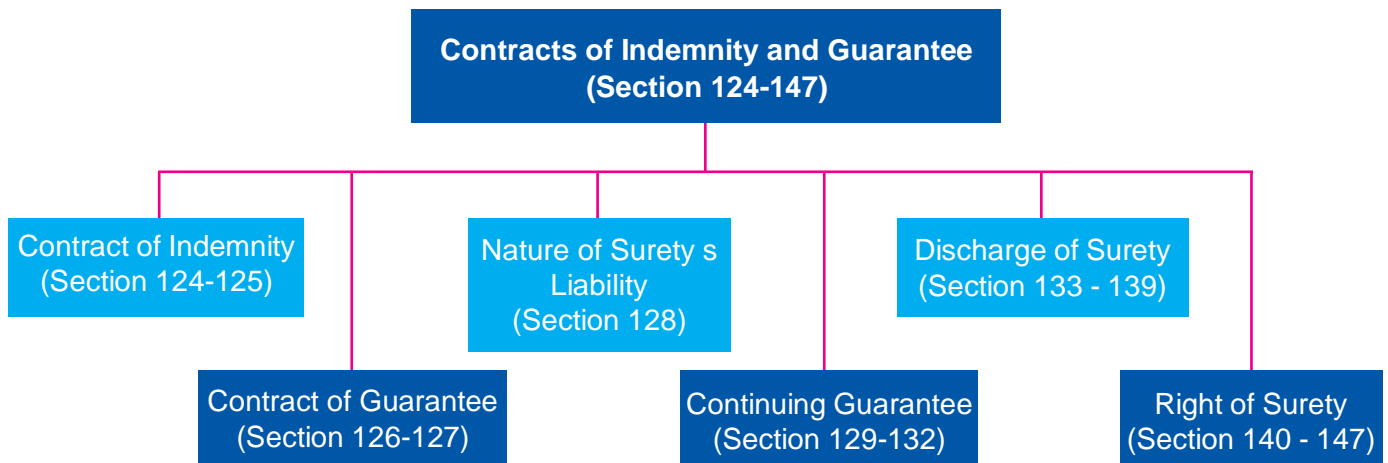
Contracts of Indemnity and Guarantee
(Section 124-147)

Contract of Indemnity
(Section 124-125)

Contract of Guarantee
(Section 126-127)

Nature of Surety s Liability
(Section 128)

Continuing Guarantee
(Section 129-132)

Discharge of Surety
(Section 133 - 139)

Right of Surety
(Section 140 - 147)